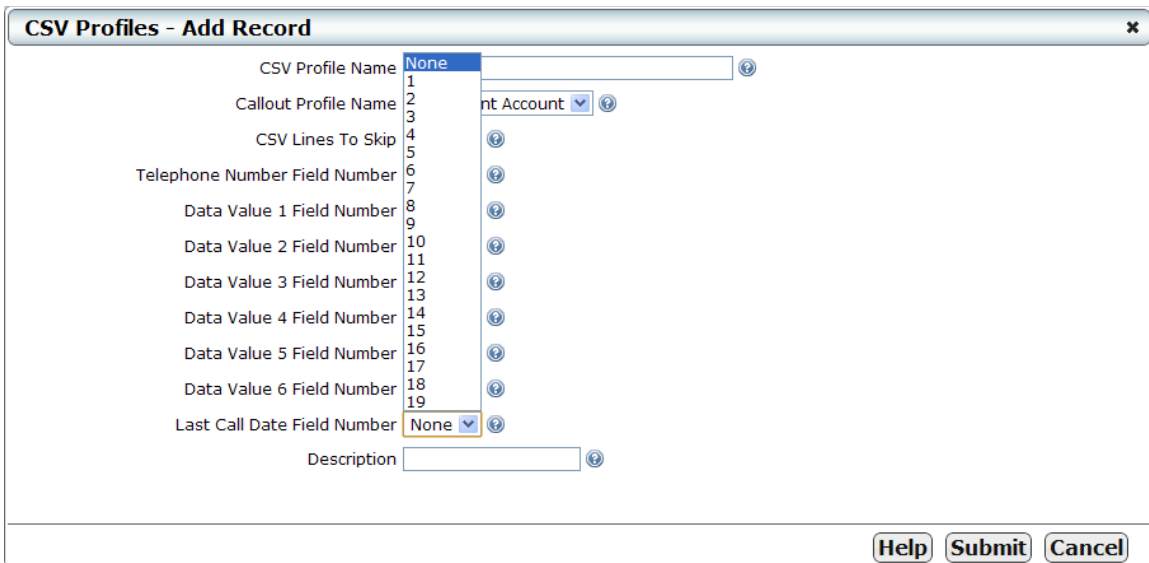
CSV Profiles - Add Record

×

CSV Profile Name

Callout Profile Name nt Account

CSV Lines To Skip

Telephone Number Field Number

Data Value 1 Field Number

Data Value 2 Field Number

Data Value 3 Field Number

Data Value 4 Field Number

Data Value 5 Field Number

Data Value 6 Field Number

Last Call Date Field Number None

Description

None
1
2
3
4
5
6
7
8
9
10
11
12
13
14
15
16
17
18
19

Help Submit Cancel